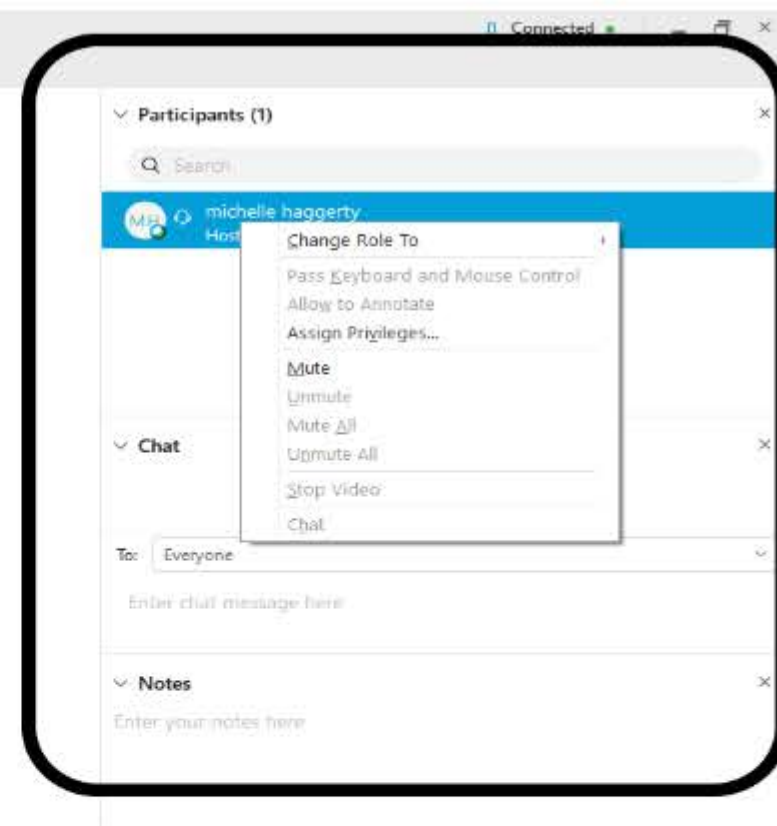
Connected

Participants (1)

Search

MH michelle haggerty
Host

Change Role To
Pass Keyboard and Mouse Control
Allow to Annotate
Assign Privileges...
Mute
Unmute
Mute All
Unmute All
Stop Video
Chat

Chat

To: Everyone

Enter chat message here

Notes

Enter your notes here